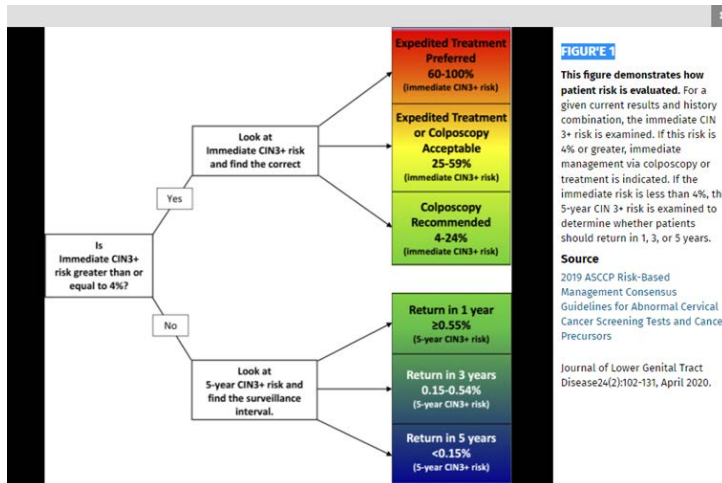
Is
Immediate CIN3+
risk greater than or
equal to 4%?

Yes

Look at
Immediate CIN3+ risk
and find the correct

Expedited Treatment
Preferred
60-100%
(immediate CIN3+ risk)

Expedited Treatment
or Colposcopy
Acceptable
25-59%
(immediate CIN3+ risk)

Colposcopy
Recommended
4-24%
(immediate CIN3+ risk)

No

Look at
5-year CIN3+ risk and
find the surveillance
interval.

Return in 1 year
≥0.55%
(5-year CIN3+ risk)

Return in 3 years
0.15-0.54%
(5-year CIN3+ risk)

Return in 5 years
<0.15%
(5-year CIN3+ risk)

FIGURE 1

This figure demonstrates how patient risk is evaluated. For a given current results and history combination, the immediate CIN 3+ risk is examined. If this risk is 4% or greater, immediate management via colposcopy or treatment is indicated. If the immediate risk is less than 4%, th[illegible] 5-year CIN 3+ risk is examined to determine whether patients should return in 1, 3, or 5 years.

Source

2019 ASCCP Risk-Based Management Consensus Guidelines for Abnormal Cervical Cancer Screening Tests and Cance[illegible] Precursors

Journal of Lower Genital Tract Disease24(2):102-131, April 2020.